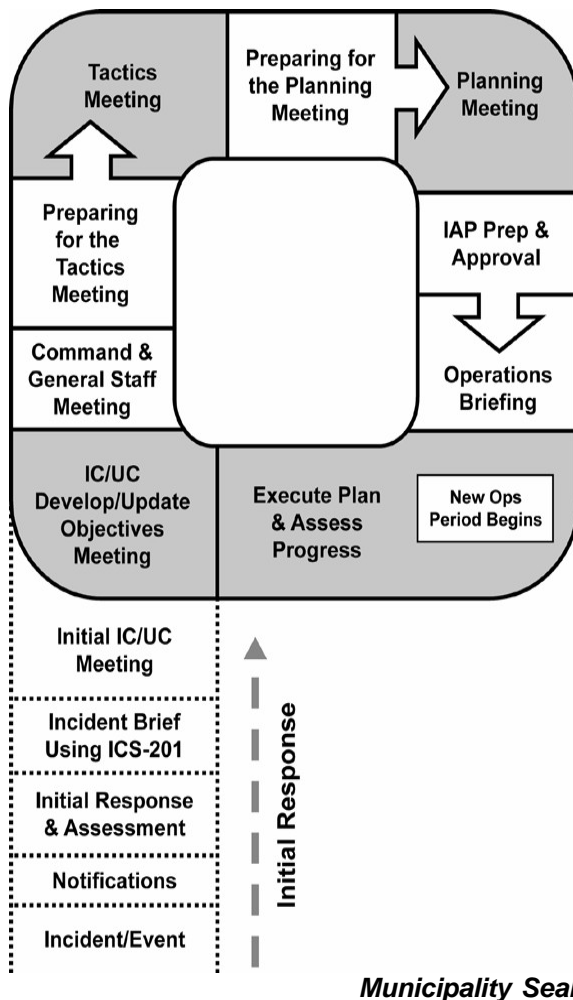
Tactics Meeting

Preparing for the Planning Meeting

Planning Meeting

Preparing for the Tactics Meeting

IAP Prep & Approval

Command & General Staff Meeting

Operations Briefing

IC/UC Develop/Update Objectives Meeting

Execute Plan & Assess Progress

New Ops Period Begins

Initial IC/UC Meeting

Incident Brief Using ICS-201

Initial Response & Assessment

Notifications

Incident/Event

Initial Response

Municipality Sea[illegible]